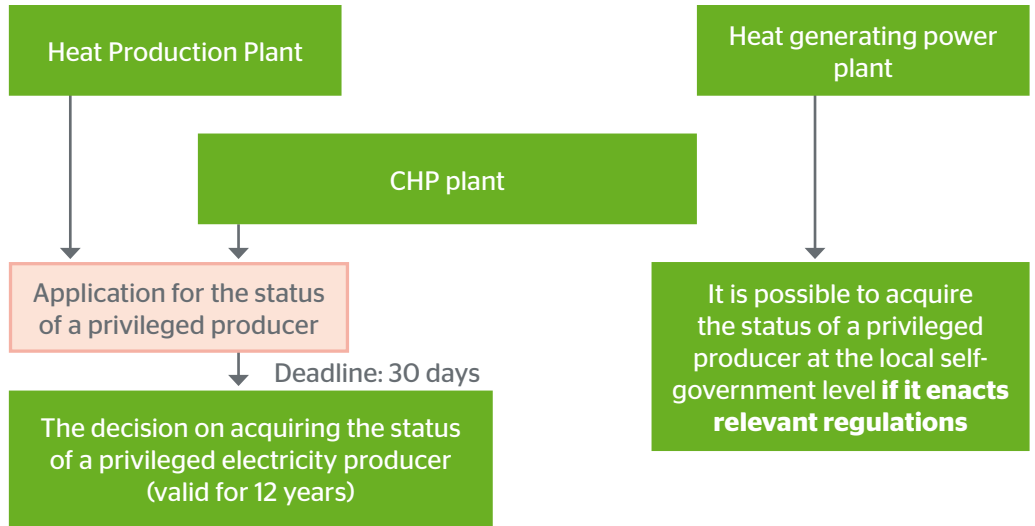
Heat Production Plant

Heat generating power plant

CHP plant

Application for the status of a privileged producer

Deadline: 30 days

The decision on acquiring the status of a privileged electricity producer (valid for 12 years)

It is possible to acquire the status of a privileged producer at the local self-government level **if it enacts relevant regulations**